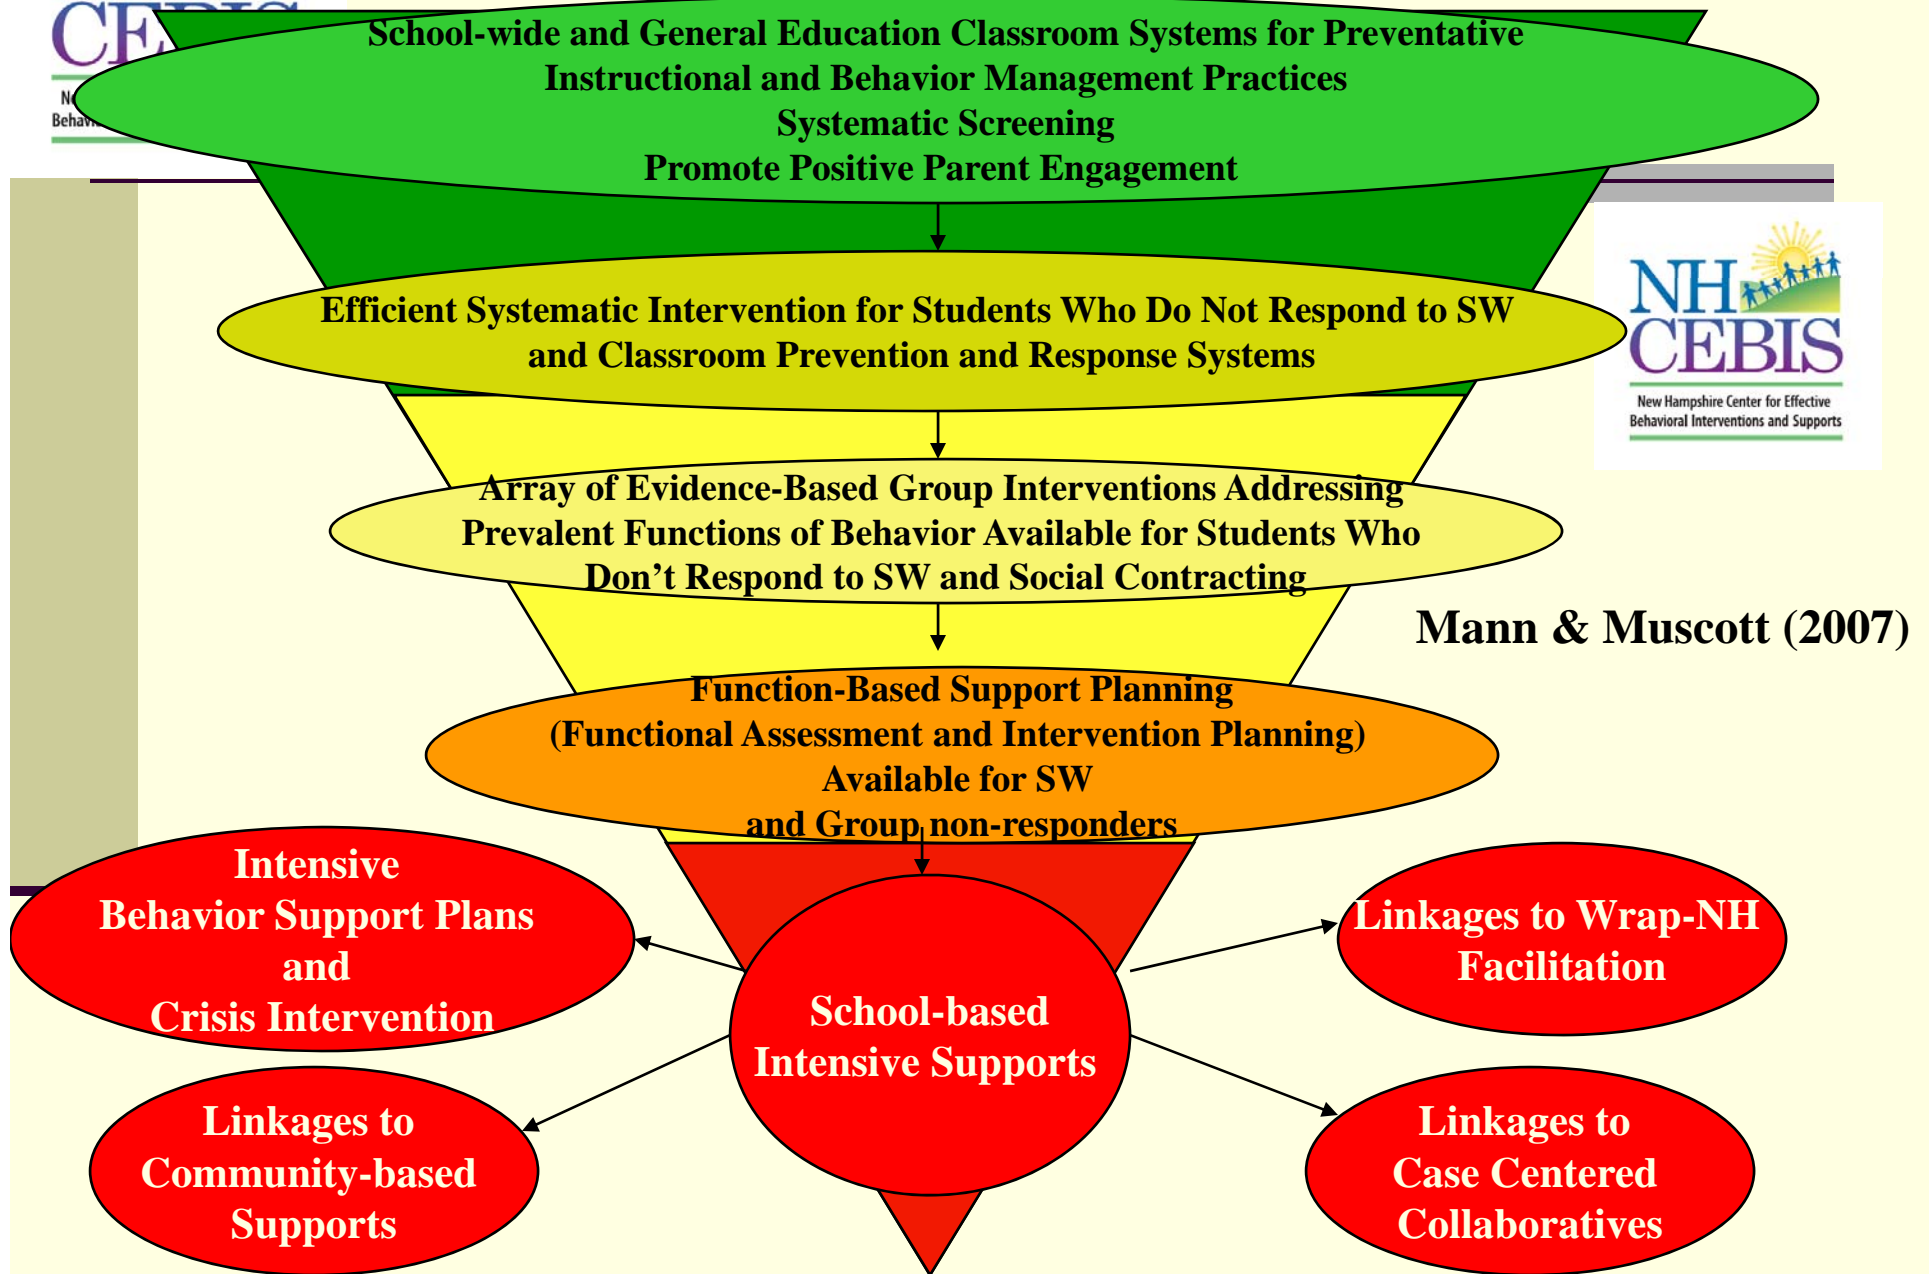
CE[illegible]

N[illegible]
Behav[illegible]

School-wide and General Education Classroom Systems for Preventative Instructional and Behavior Management Practices
Systematic Screening
Promote Positive Parent Engagement

Efficient Systematic Intervention for Students Who Do Not Respond to SW and Classroom Prevention and Response Systems

NH CEBIS
New Hampshire Center for Effective Behavioral Interventions and Supports

Array of Evidence-Based Group Interventions Addressing Prevalent Functions of Behavior Available for Students Who Don't Respond to SW and Social Contracting

Mann & Muscott (2007)

Function-Based Support Planning
(Functional Assessment and Intervention Planning)
Available for SW
and Group non-responders

Intensive
Behavior Support Plans
and
Crisis Intervention

School-based
Intensive Supports

Linkages to Wrap-NH
Facilitation

Linkages to
Community-based
Supports

Linkages to
Case Centered
Collaboratives